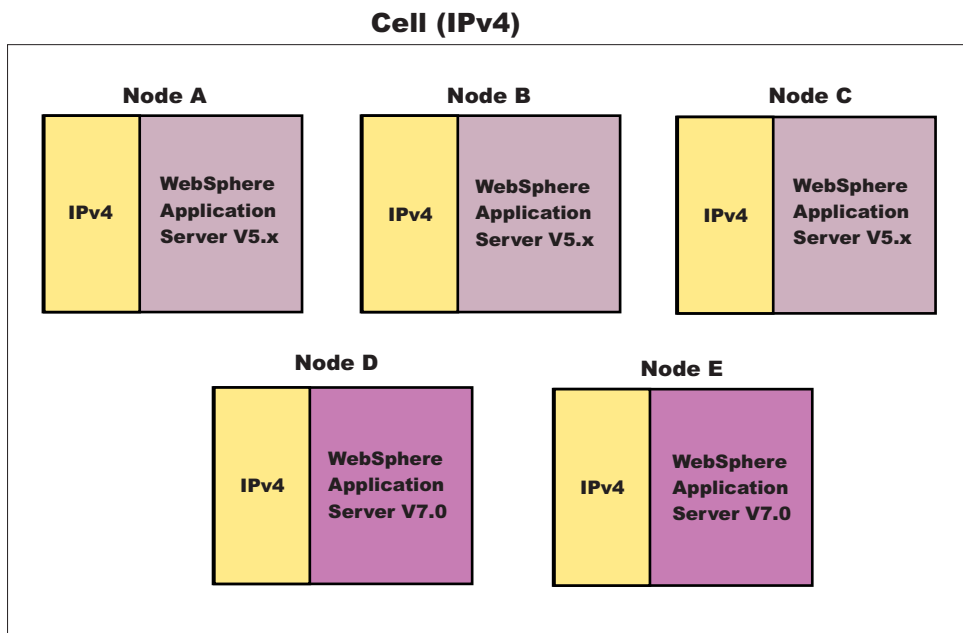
Cell (IPv4)

Node A

IPv4

WebSphere Application Server V5.x

Node B

IPv4

WebSphere Application Server V5.x

Node C

IPv4

WebSphere Application Server V5.x

Node D

IPv4

WebSphere Application Server V7.0

Node E

IPv4

WebSphere Application Server V7.0